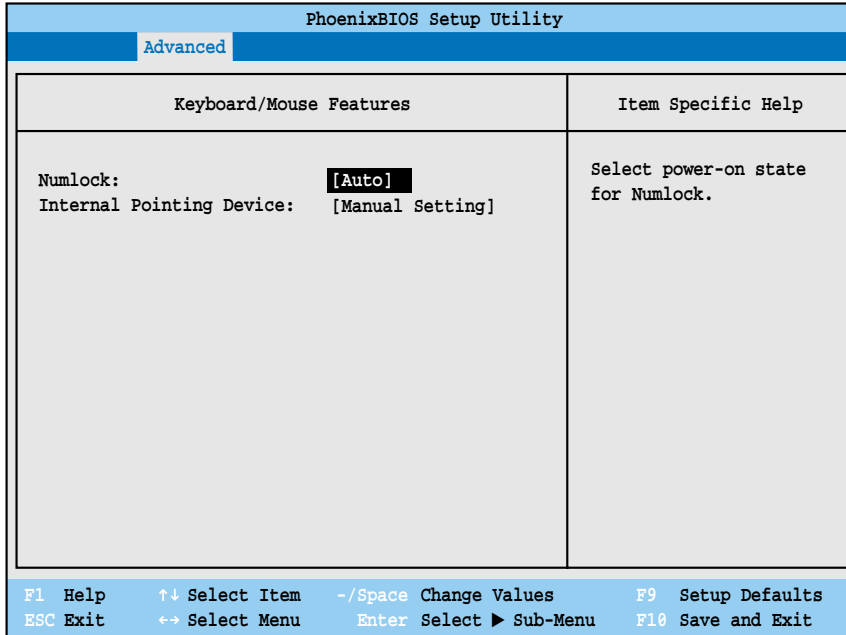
PhoenixBIOS Setup Utility

Advanced

Keyboard/Mouse Features

Item Specific Help

Numlock: [Auto]
Internal Pointing Device: [Manual Setting]

Select power-on state for Numlock.

F1 Help ↑↓ Select Item -/Space Change Values F9 Setup Defaults
ESC Exit ↔ Select Menu Enter Select ▶ Sub-Menu F10 Save and Exit